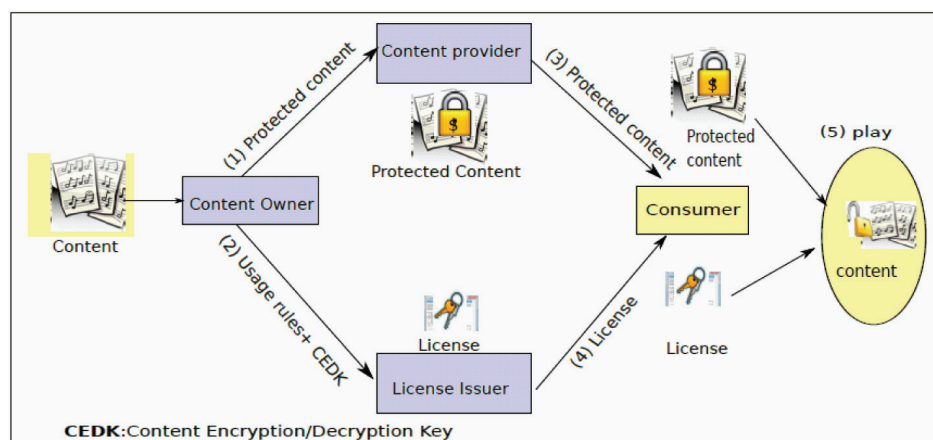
Content

Content Owner

(1) Protected content

Content provider

Protected Content

(3) Protected content

Protected content

(5) play

Consumer

content

(2) Usage rules+ CEDK

License

License Issuer

(4) License

License

CEDK:Content Encryption/Decryption Key